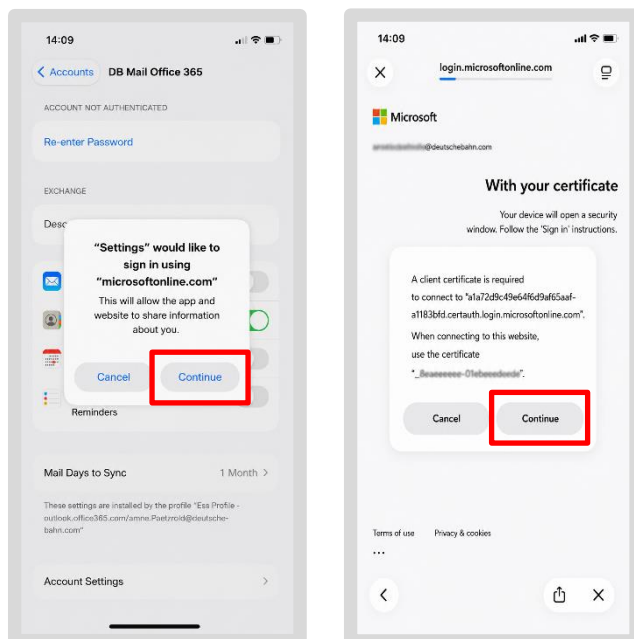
14:09

Accounts DB Mail Office 365

ACCOUNT NOT AUTHENTICATED

Re-enter Password

EXCHANGE

Desc

"Settings" would like to sign in using "microsoftonline.com"

This will allow the app and website to share information about you.

Cancel Continue

Reminders

Mail Days to Sync 1 Month

These settings are installed by the profile "Ess Profile - outlook.office365.com/amne.Paetzroid@deutsche-bahn.com"

Account Settings

14:09

login.microsoftonline.com

Microsoft

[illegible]@deutschebahn.com

With your certificate

Your device will open a security window. Follow the 'Sign in' instructions.

A client certificate is required to connect to "a1a72d9c49e64f6d9af65aaf-a1183bfd.certauth.login.microsoftonline.com".

When connecting to this website, use the certificate "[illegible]".

Cancel Continue

Terms of use Privacy & cookies

...